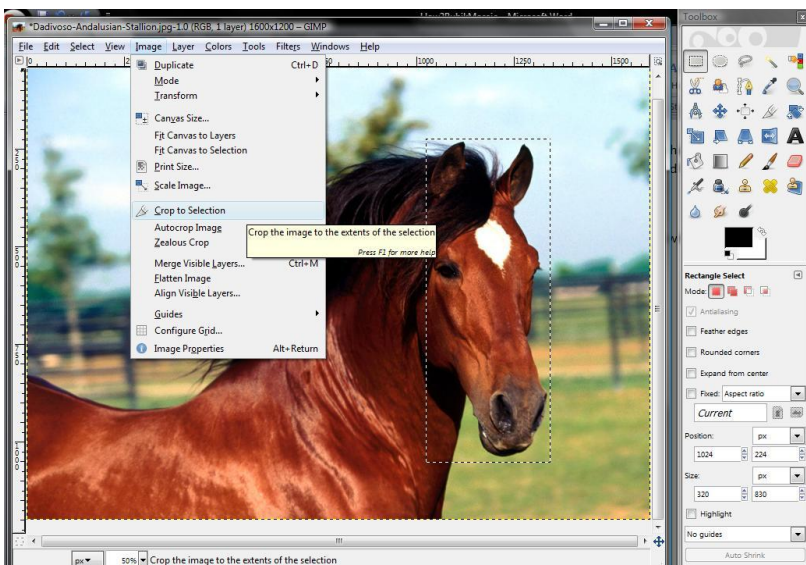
*Dadivoso-Andalusian-Stallion.jpg-1.0 (RGB, 1 layer) 1600x1200 – GIMP

File Edit Select View Image Layer Colors Tools Filters Windows Help

1000 1250 1500

Duplicate Ctrl+D
Mode
Transform
Canvas Size...
Fit Canvas to Layers
Fit Canvas to Selection
Print Size...
Scale Image...
Crop to Selection
Autocrop Image
Zealous Crop
Merge Visible Layers... Ctrl+M
Flatten Image
Align Visible Layers...
Guides
Configure Grid...
Image Properties Alt+Return

Crop the image to the extents of the selection
Press F1 for more help

px 50% Crop the image to the extents of the selection

Toolbox

Rectangle Select
Mode:
Antialiasing
Feather edges
Rounded corners
Expand from center
Fixed: Aspect ratio
Current
Position: px
1024 224
Size: px
320 830
Highlight
No guides
Auto Shrink